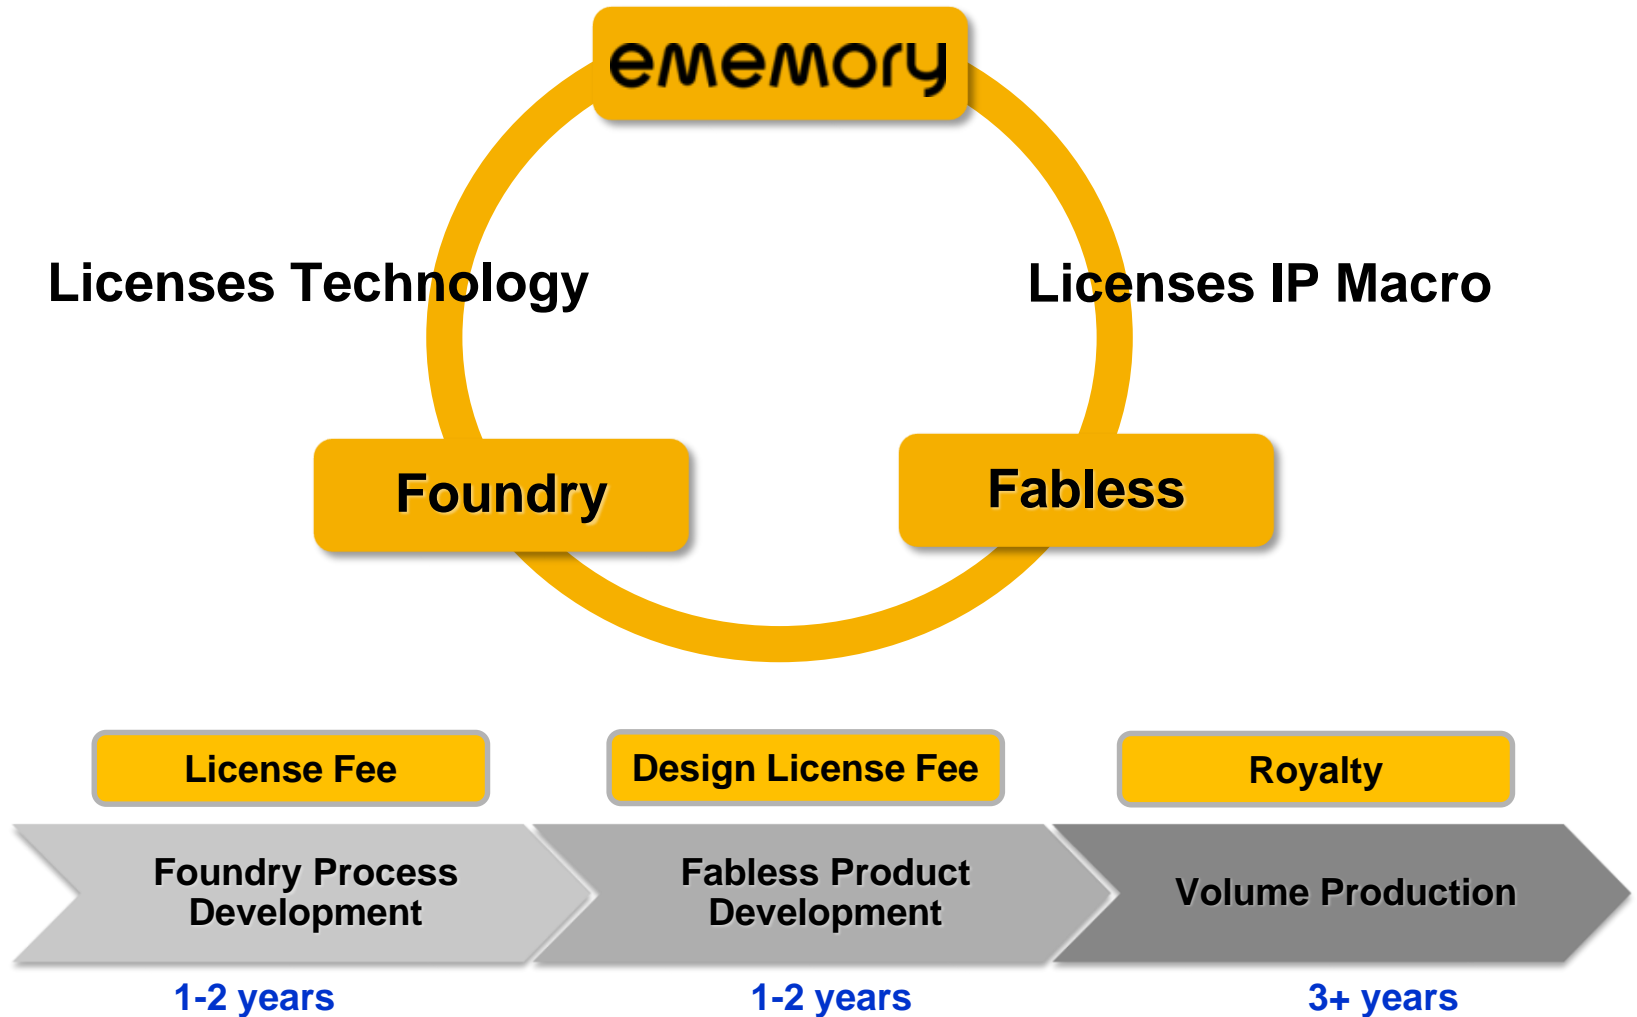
ememory

Licenses Technology

Licenses IP Macro

Foundry

Fabless

License Fee

Design License Fee

Royalty

Foundry Process Development

Fabless Product Development

Volume Production

1-2 years

1-2 years

3+ years